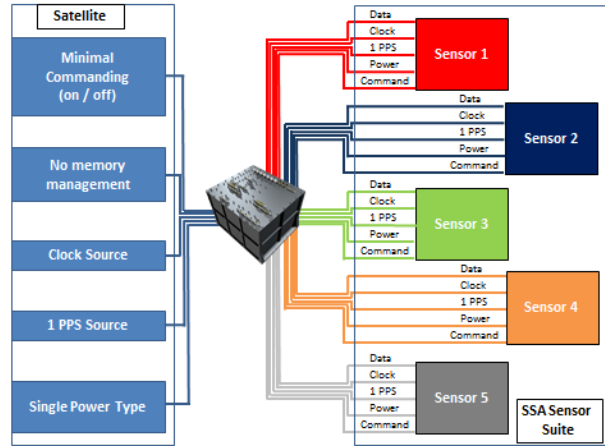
Satellite

Minimal Commanding (on / off)

No memory management

Clock Source

1 PPS Source

Single Power Type

Data
Clock
1 PPS
Power
Command
Sensor 1

Data
Clock
1 PPS
Power
Command
Sensor 2

Data
Clock
1 PPS
Power
Command
Sensor 3

Data
Clock
1 PPS
Power
Command
Sensor 4

Data
Clock
1 PPS
Power
Command
Sensor 5

SSA Sensor Suite